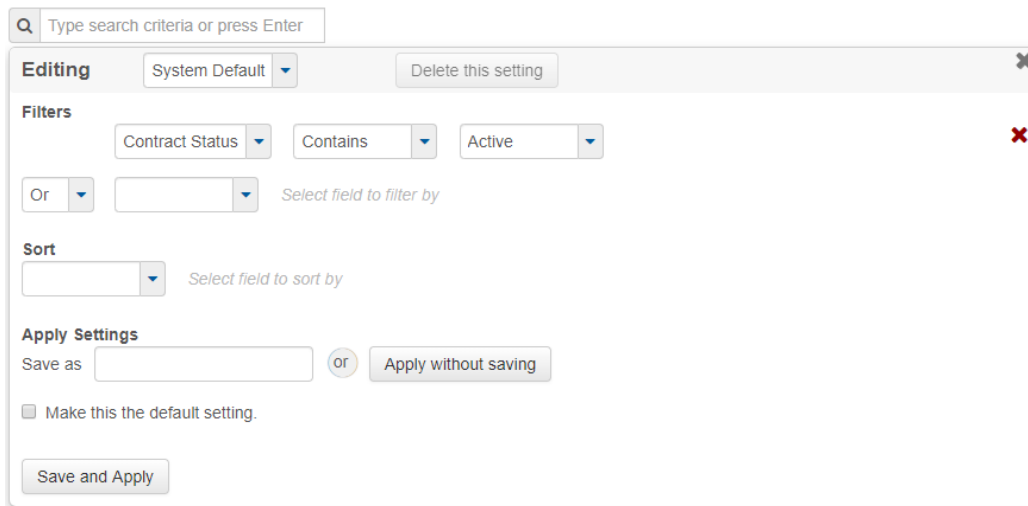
Type search criteria or press Enter

Editing System Default Delete this setting

Filters

Contract Status Contains Active

Or Select field to filter by

Sort

Select field to sort by

Apply Settings

Save as or Apply without saving

Make this the default setting.

Save and Apply